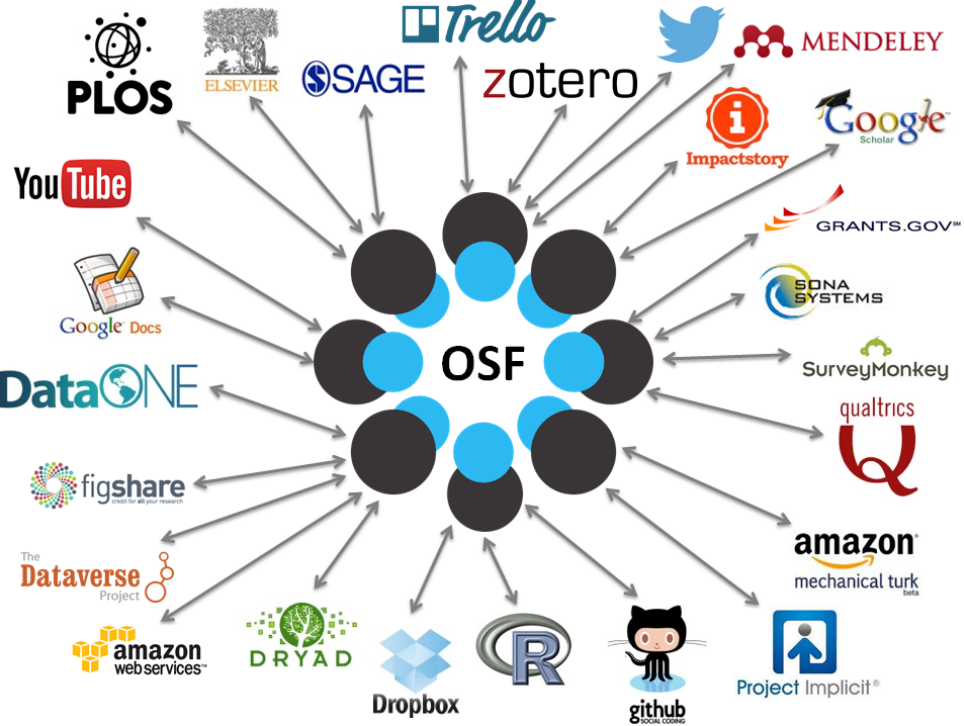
PLOS

ELSEVIER

SAGE

Trello

zotero

MENDELEY

Impactstory

Google Scholar

YouTube

GRANTS.GOV

Google Docs

SONA SYSTEMS

OSF

SurveyMonkey

DataONE

qualtrics

figshare credit for all your research

The Dataverse Project

amazon mechanical turk beta

amazon webservices

DRYAD

Dropbox

R

github SOCIAL CODING

Project Implicit®